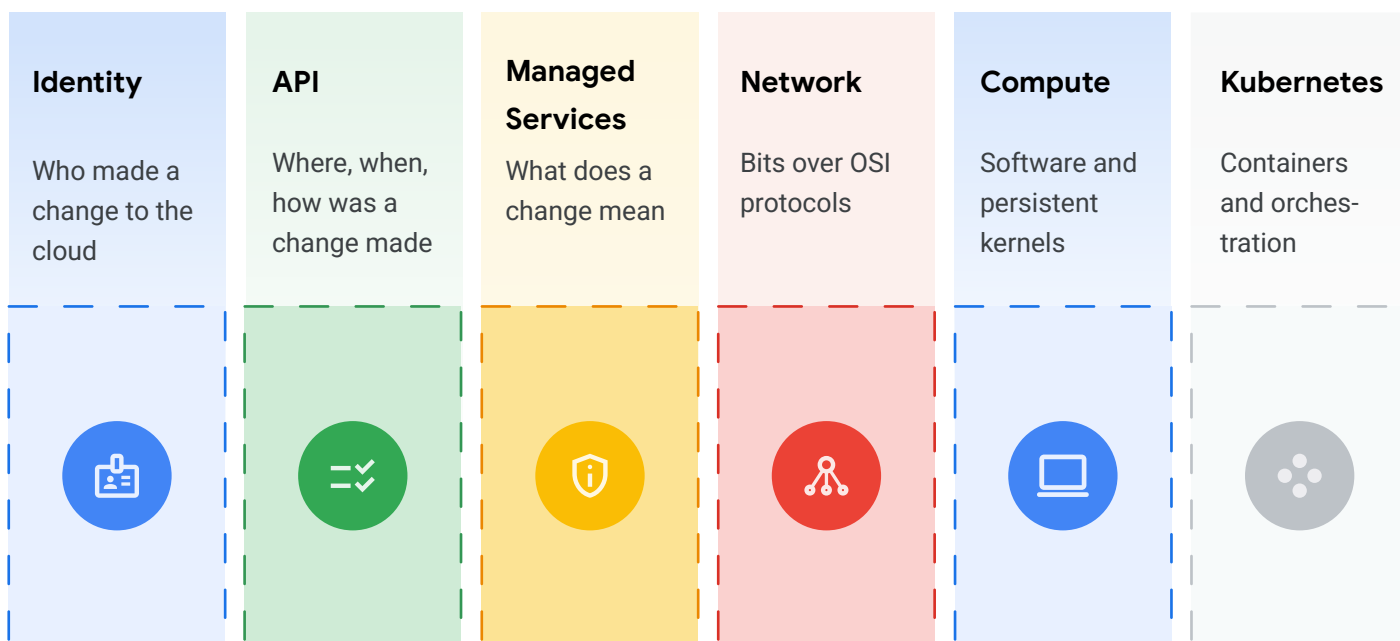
Identity

Who made a change to the cloud

API

Where, when, how was a change made

Managed Services

What does a change mean

Network

Bits over OSI protocols

Compute

Software and persistent kernels

Kubernetes

Containers and orchestration